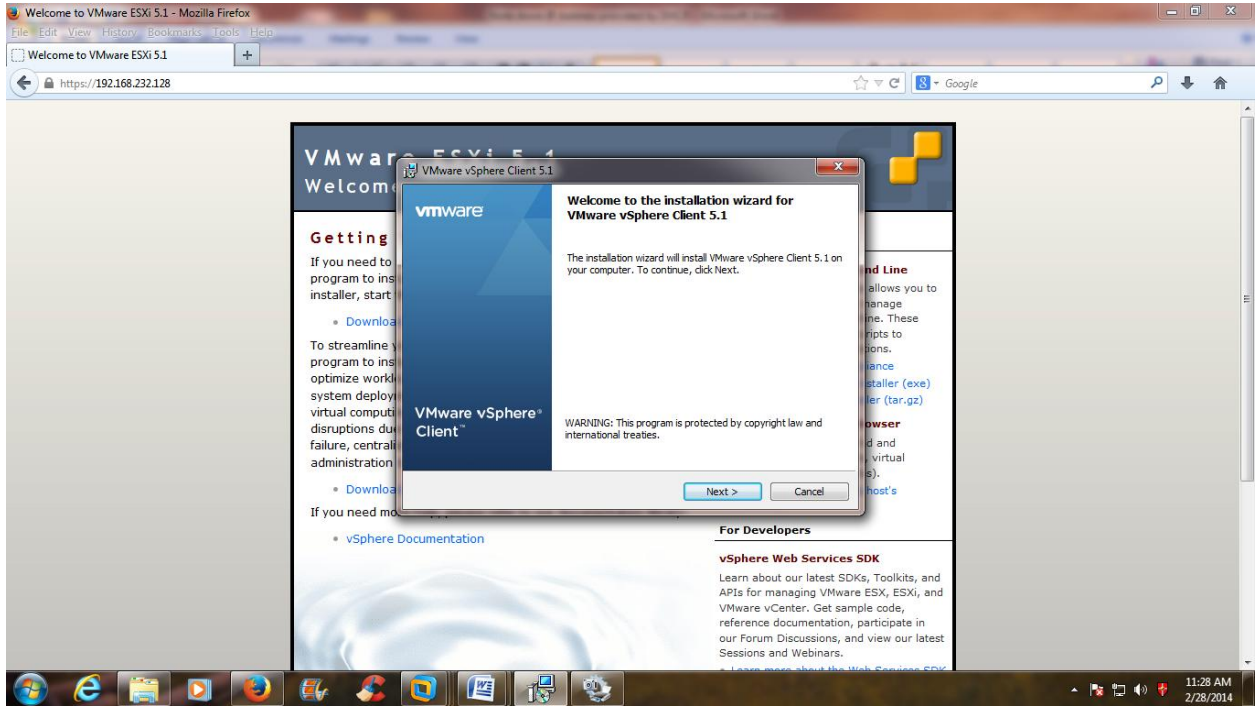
Welcome to VMware ESXi 5.1 - Mozilla Firefox

File Edit View History Bookmarks Tools Help

Welcome to VMware ESXi 5.1

https://192.168.232.128

Google

VMwar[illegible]
Welcom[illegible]

Getting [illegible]

If you need to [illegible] program to ins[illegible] installer, start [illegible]

• Downloa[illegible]

To streamline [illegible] program to ins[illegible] optimize workl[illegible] system deploy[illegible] virtual computi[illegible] disruptions du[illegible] failure, central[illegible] administration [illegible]

• Downloa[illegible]

If you need mo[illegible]

• vSphere Documentation

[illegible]nd Line
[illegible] allows you to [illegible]anage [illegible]ne. These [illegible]ripts to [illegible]ions.
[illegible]iance
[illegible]staller (exe)
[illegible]ler (tar.gz)

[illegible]owser
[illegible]d and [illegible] virtual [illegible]s).
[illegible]host's

For Developers

vSphere Web Services SDK

Learn about our latest SDKs, Toolkits, and APIs for managing VMware ESX, ESXi, and VMware vCenter. Get sample code, reference documentation, participate in our Forum Discussions, and view our latest Sessions and Webinars.

VMware vSphere Client 5.1

vmware

Welcome to the installation wizard for VMware vSphere Client 5.1

The installation wizard will install VMware vSphere Client 5.1 on your computer. To continue, click Next.

VMware vSphere® Client™

WARNING: This program is protected by copyright law and international treaties.

Next >
Cancel

11:28 AM
2/28/2014